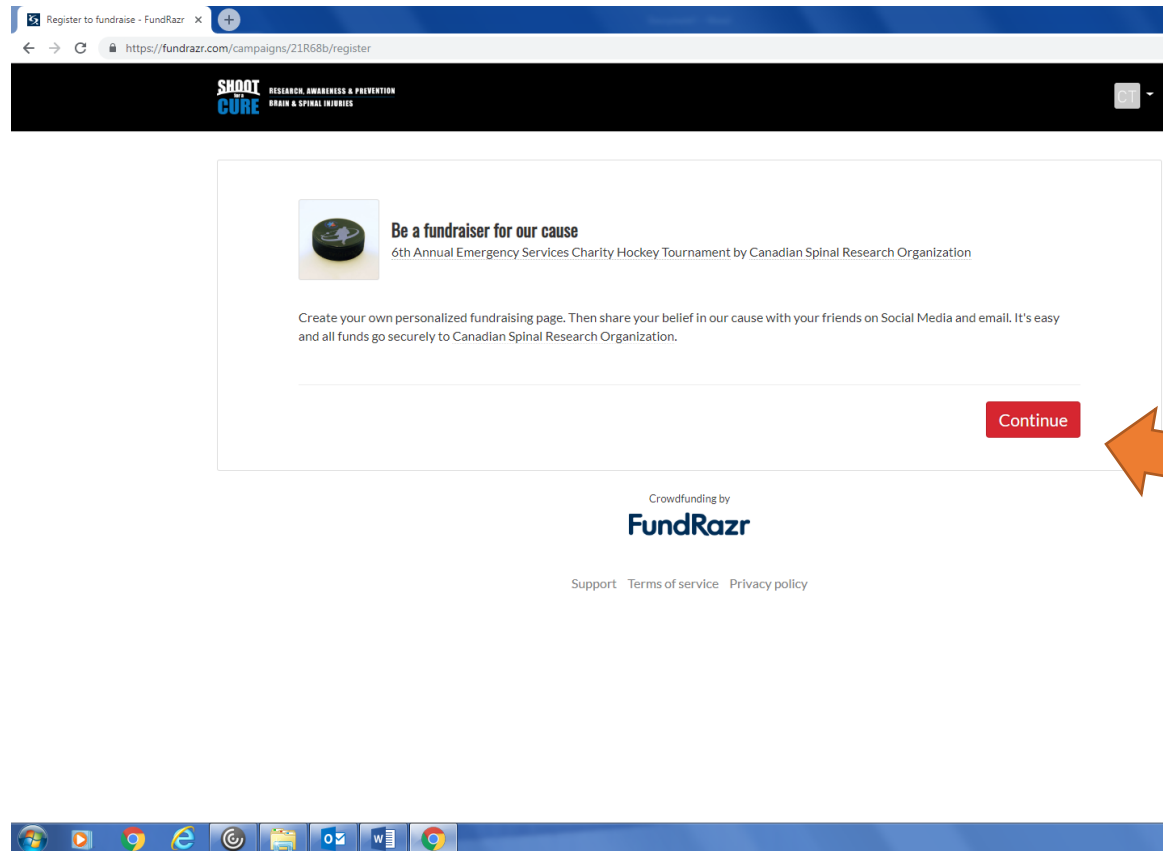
Register to fundraise - FundRazr ×

https://fundrazr.com/campaigns/21R68b/register

SHOOT for a CURE RESEARCH, AWARENESS & PREVENTION BRAIN & SPINAL INJURIES

CT

Be a fundraiser for our cause

6th Annual Emergency Services Charity Hockey Tournament by Canadian Spinal Research Organization

Create your own personalized fundraising page. Then share your belief in our cause with your friends on Social Media and email. It's easy and all funds go securely to Canadian Spinal Research Organization.

Continue

Crowdfunding by

FundRazr

Support Terms of service Privacy policy